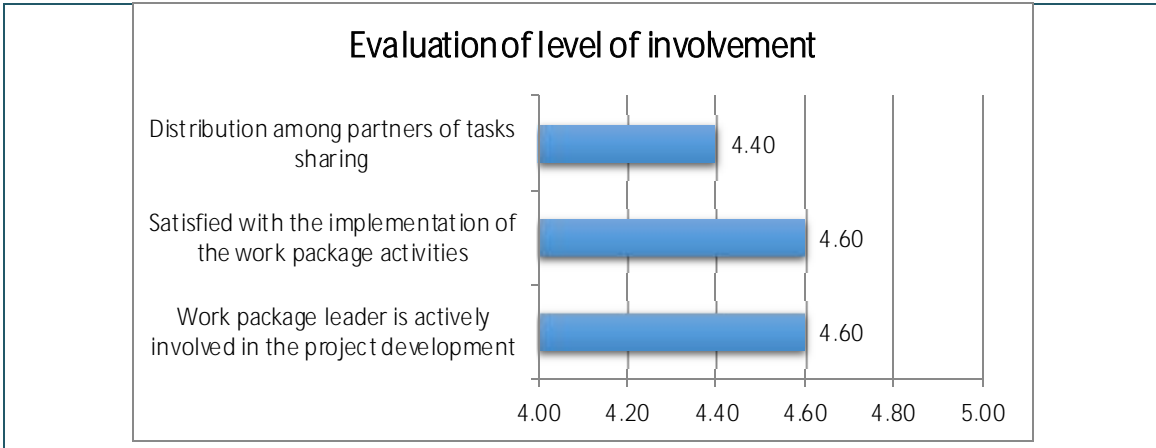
Evaluation of level of involvement

Distribution among partners of tasks sharing

4.40

Satisfied with the implementation of the work package activities

4.60

Work package leader is actively involved in the project development

4.60

4.00 4.20 4.40 4.60 4.80 5.00